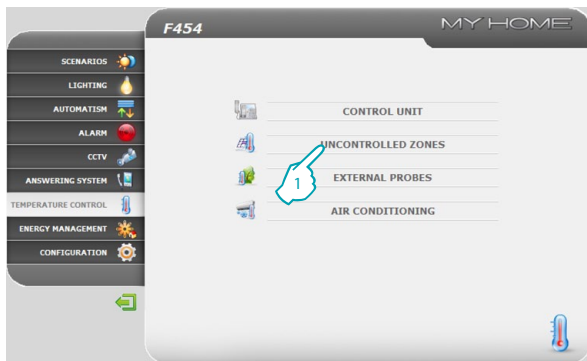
F454

MY HOME

SCENARIOS

LIGHTING

AUTOMATISM

ALARM

CCTV

ANSWERING SYSTEM

TEMPERATURE CONTROL

ENERGY MANAGEMENT

CONFIGURATION

CONTROL UNIT

UNCONTROLLED ZONES

EXTERNAL PROBES

AIR CONDITIONING

1